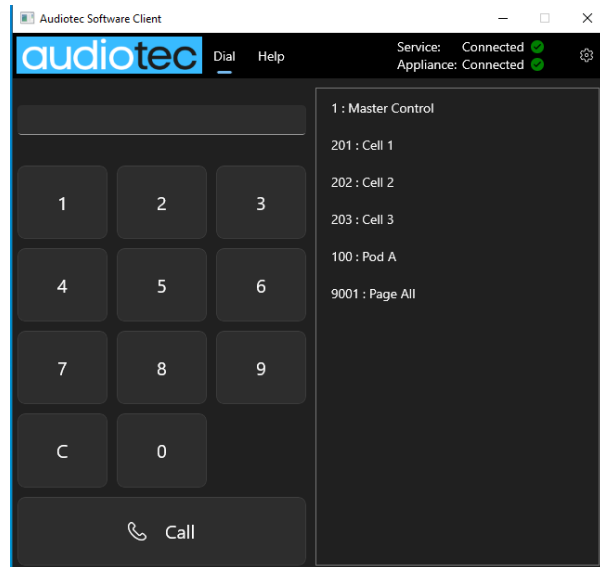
Audiotec Software Client

audiotec Dial Help

Service: Connected
Appliance: Connected

1 2 3
4 5 6
7 8 9
C 0

Call

1 : Master Control

201 : Cell 1

202 : Cell 2

203 : Cell 3

100 : Pod A

9001 : Page All